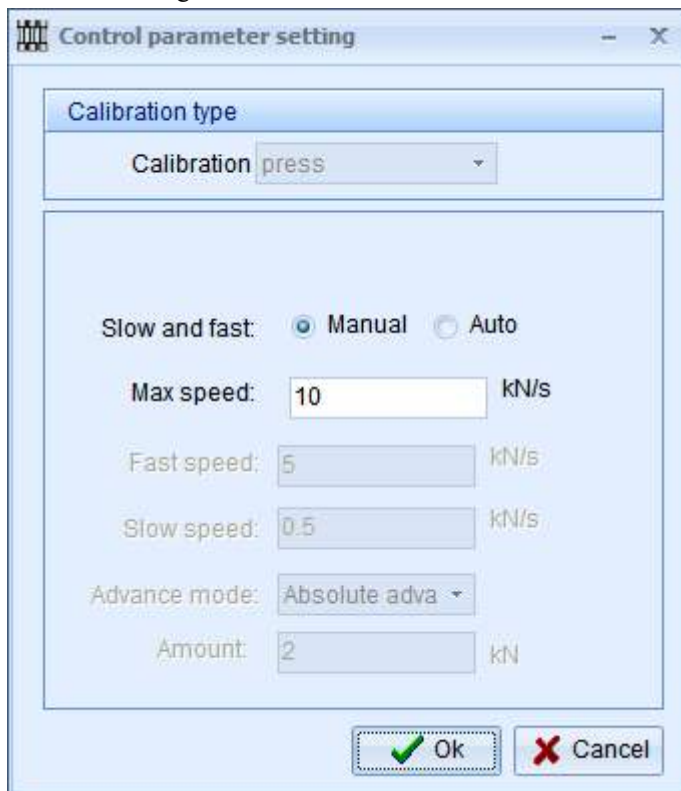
Control parameter setting

Calibration type

Calibration press

Slow and fast: Manual Auto

Max speed: 10 kN/s

Fast speed: 5 kN/s

Slow speed: 0.5 kN/s

Advance mode: Absolute adva

Amount: 2 kN

Ok

Cancel